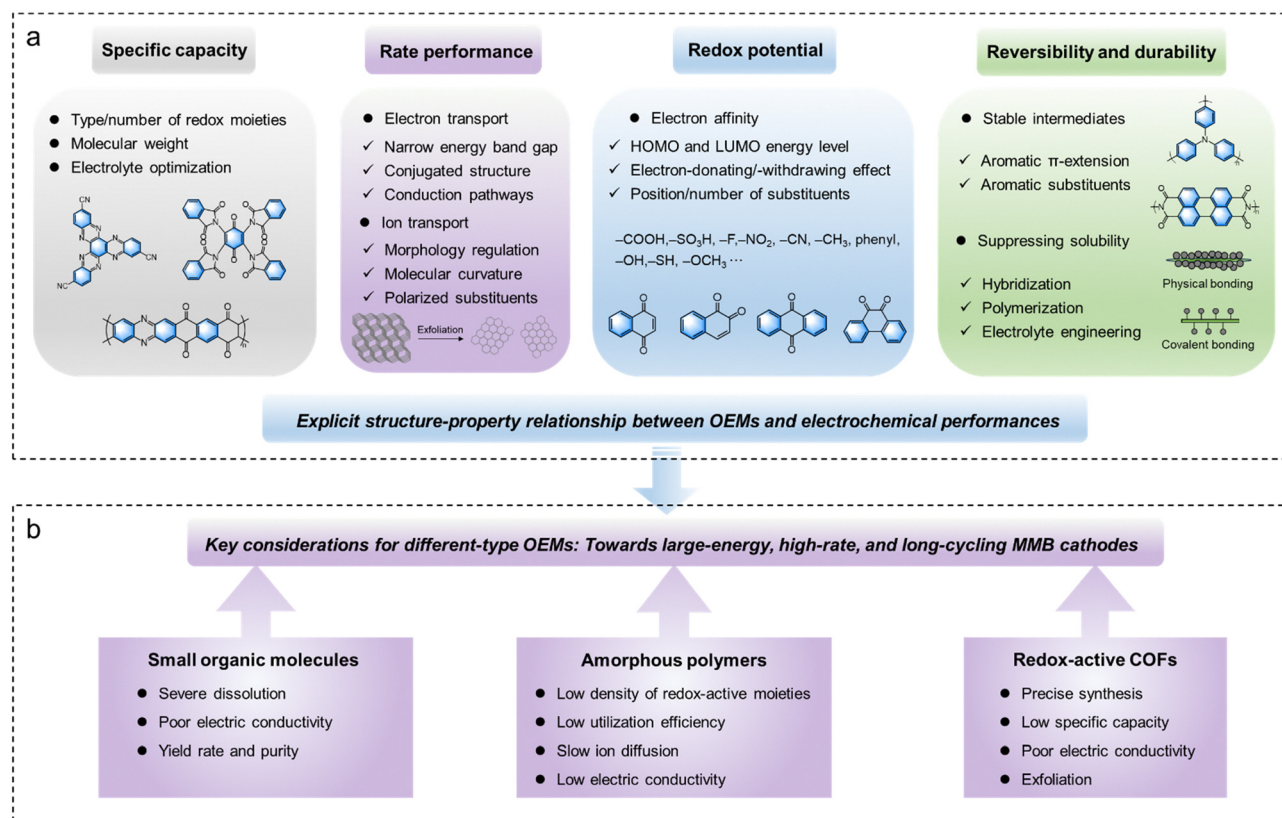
a

Specific capacity

- Type/number of redox moieties
- Molecular weight
- Electrolyte optimization

CN

CN

NC

Rate performance

- Electron transport

✓ Narrow energy band gap
✓ Conjugated structure
✓ Conduction pathways

- Ion transport

✓ Morphology regulation
✓ Molecular curvature
✓ Polarized substituents

Exfoliation

Redox potential

- Electron affinity

✓ HOMO and LUMO energy level
✓ Electron-donating/-withdrawing effect
✓ Position/number of substituents

–COOH,–SO$_3$H, –F,–NO$_2$, –CN, –CH$_3$, phenyl, –OH,–SH, –OCH$_3$ ···

Reversibility and durability

- Stable intermediates

✓ Aromatic π-extension
✓ Aromatic substituents

- Suppressing solubility

✓ Hybridization
✓ Polymerization
✓ Electrolyte engineering

Physical bonding

Covalent bonding

Explicit structure-property relationship between OEMs and electrochemical performances

b

Key considerations for different-type OEMs: Towards large-energy, high-rate, and long-cycling MMB cathodes

Small organic molecules

- Severe dissolution
- Poor electric conductivity
- Yield rate and purity

Amorphous polymers

- Low density of redox-active moieties
- Low utilization efficiency
- Slow ion diffusion
- Low electric conductivity

Redox-active COFs

- Precise synthesis
- Low specific capacity
- Poor electric conductivity
- Exfoliation